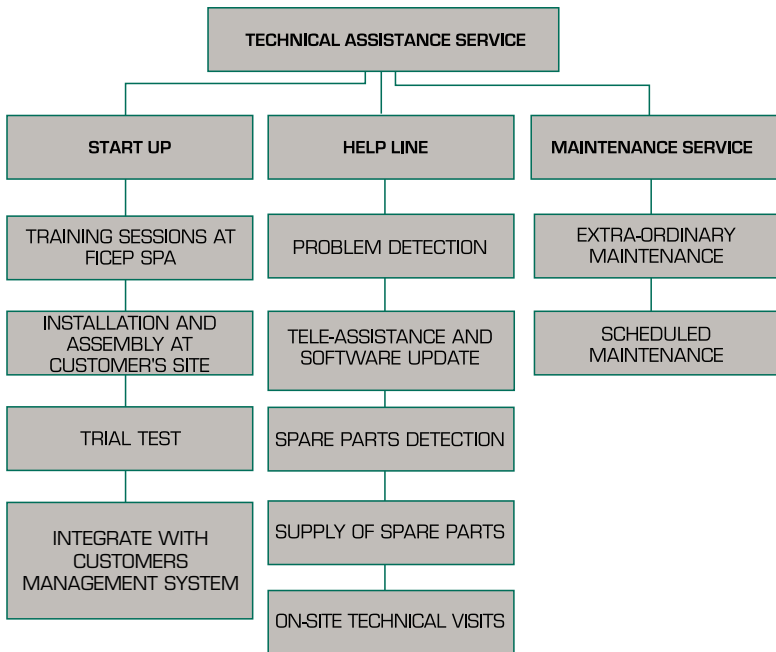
TECHNICAL ASSISTANCE SERVICE

START UP

TRAINING SESSIONS AT FICEP SPA

INSTALLATION AND ASSEMBLY AT CUSTOMER'S SITE

TRIAL TEST

INTEGRATE WITH CUSTOMERS MANAGEMENT SYSTEM

HELP LINE

PROBLEM DETECTION

TELE-ASSISTANCE AND SOFTWARE UPDATE

SPARE PARTS DETECTION

SUPPLY OF SPARE PARTS

ON-SITE TECHNICAL VISITS

MAINTENANCE SERVICE

EXTRA-ORDINARY MAINTENANCE

SCHEDULED MAINTENANCE